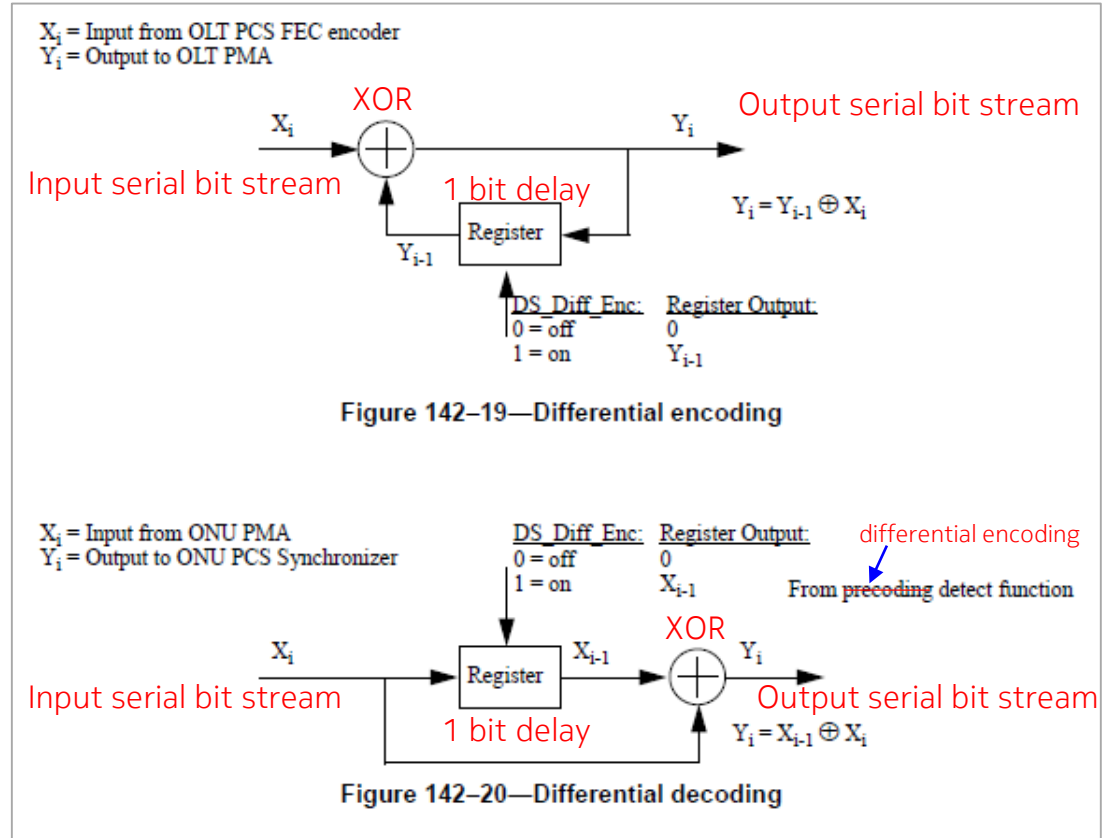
$X_i$ = Input from OLT PCS FEC encoder
$Y_i$ = Output to OLT PMA

XOR

Output serial bit stream

$X_i$

$Y_i$

Input serial bit stream

1 bit delay

$Y_i = Y_{i-1} \oplus X_i$

Register

$Y_{i-1}$

DS_Diff_Enc: Register Output:
0 = off 0
1 = on $Y_{i-1}$

Figure 142–19—Differential encoding

$X_i$ = Input from ONU PMA
$Y_i$ = Output to ONU PCS Synchronizer

DS_Diff_Enc: Register Output:
0 = off 0
1 = on $X_{i-1}$

differential encoding

From precoding detect function

XOR

$X_i$

$X_{i-1}$

$Y_i$

Register

Input serial bit stream

Output serial bit stream

1 bit delay

$Y_i = X_{i-1} \oplus X_i$

Figure 142–20—Differential decoding